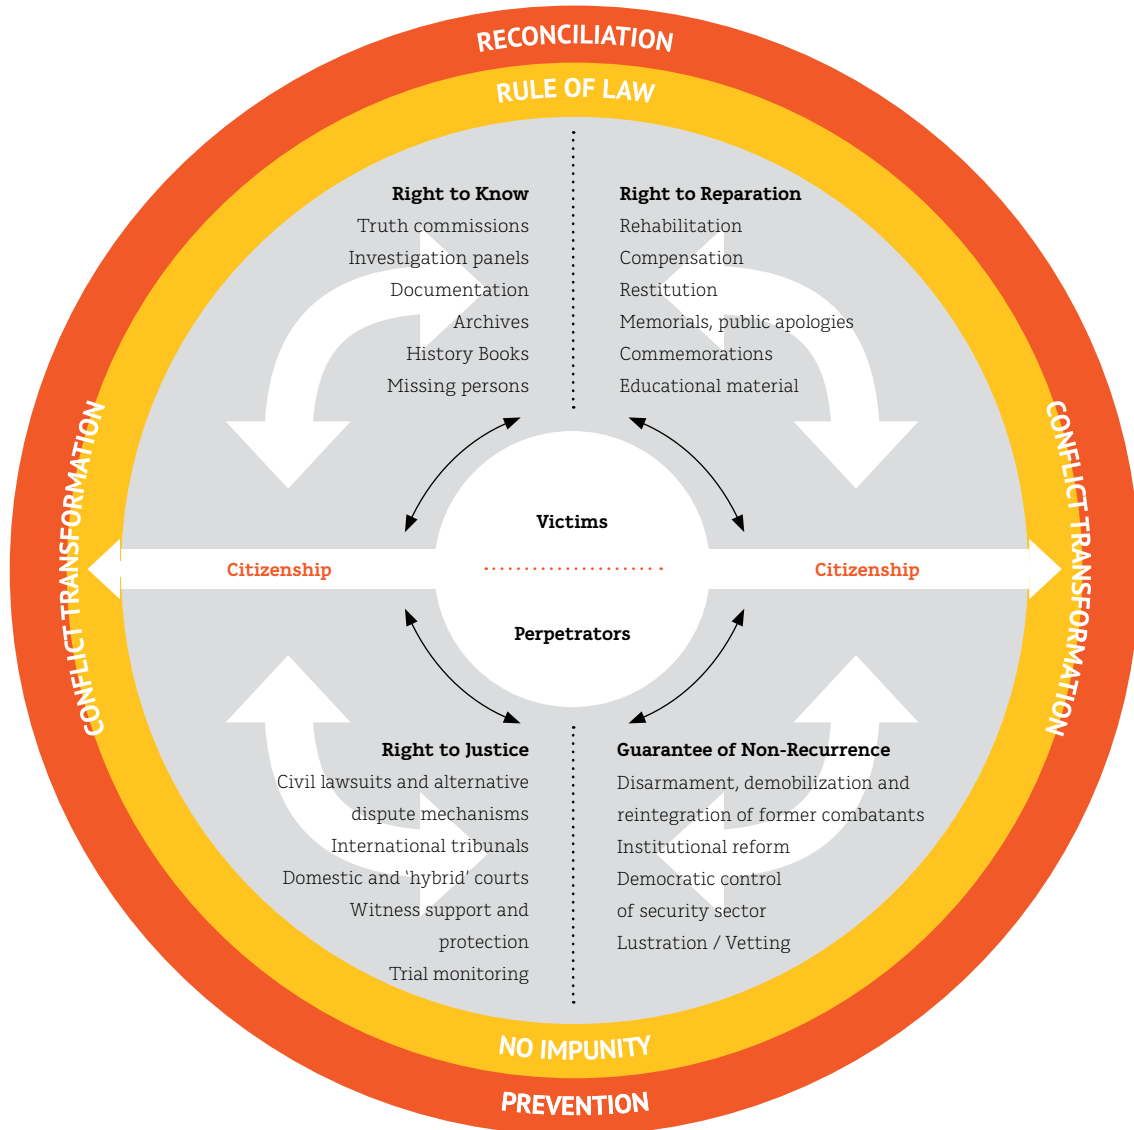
RECONCILIATION

RULE OF LAW

Right to Know
Truth commissions
Investigation panels
Documentation
Archives
History Books
Missing persons

Right to Reparation
Rehabilitation
Compensation
Restitution
Memorials, public apologies
Commemorations
Educational material

CONFLICT TRANSFORMATION

CONFLICT TRANSFORMATION

Victims

Citizenship

Citizenship

Perpetrators

Right to Justice
Civil lawsuits and alternative dispute mechanisms
International tribunals
Domestic and 'hybrid' courts
Witness support and protection
Trial monitoring

Guarantee of Non-Recurrence
Disarmament, demobilization and reintegration of former combatants
Institutional reform
Democratic control of security sector
Lustration / Vetting

NO IMPUNITY

PREVENTION